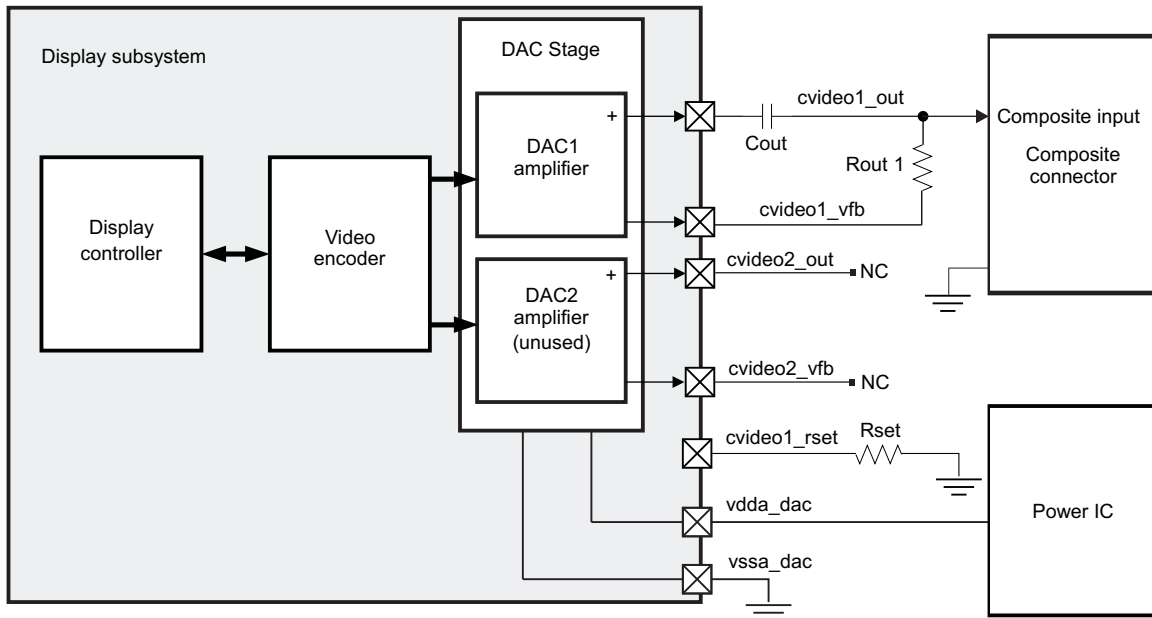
Display subsystem

DAC Stage

DAC1 amplifier

+

Display controller

Video encoder

DAC2 amplifier (unused)

+

cvideo1_out

Cout

Rout 1

cvideo1_vfb

cvideo2_out

NC

cvideo2_vfb

NC

cvideo1_rset

Rset

vdda_dac

vssa_dac

Composite input

Composite connector

Power IC